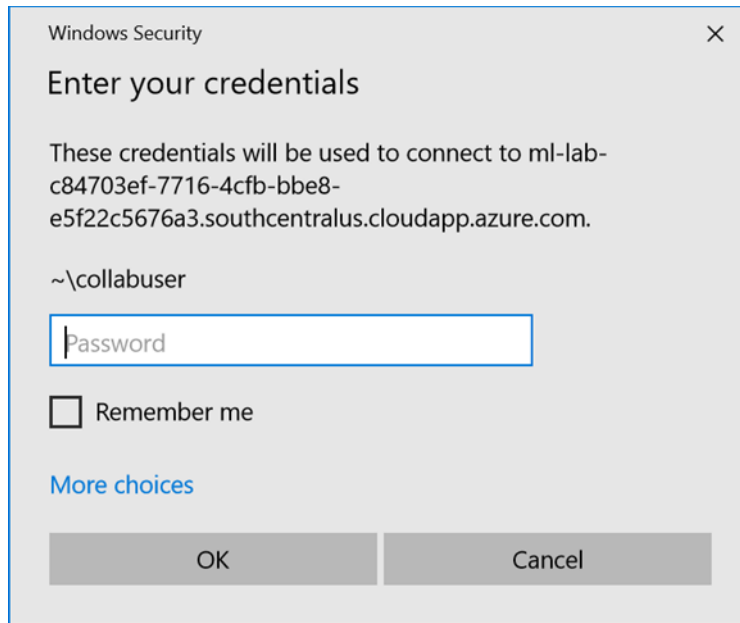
Windows Security

×

Enter your credentials

These credentials will be used to connect to ml-lab-c84703ef-7716-4cfb-bbe8-e5f22c5676a3.southcentralus.cloudapp.azure.com.

~\collabuser

Password

Remember me

More choices

OK

Cancel